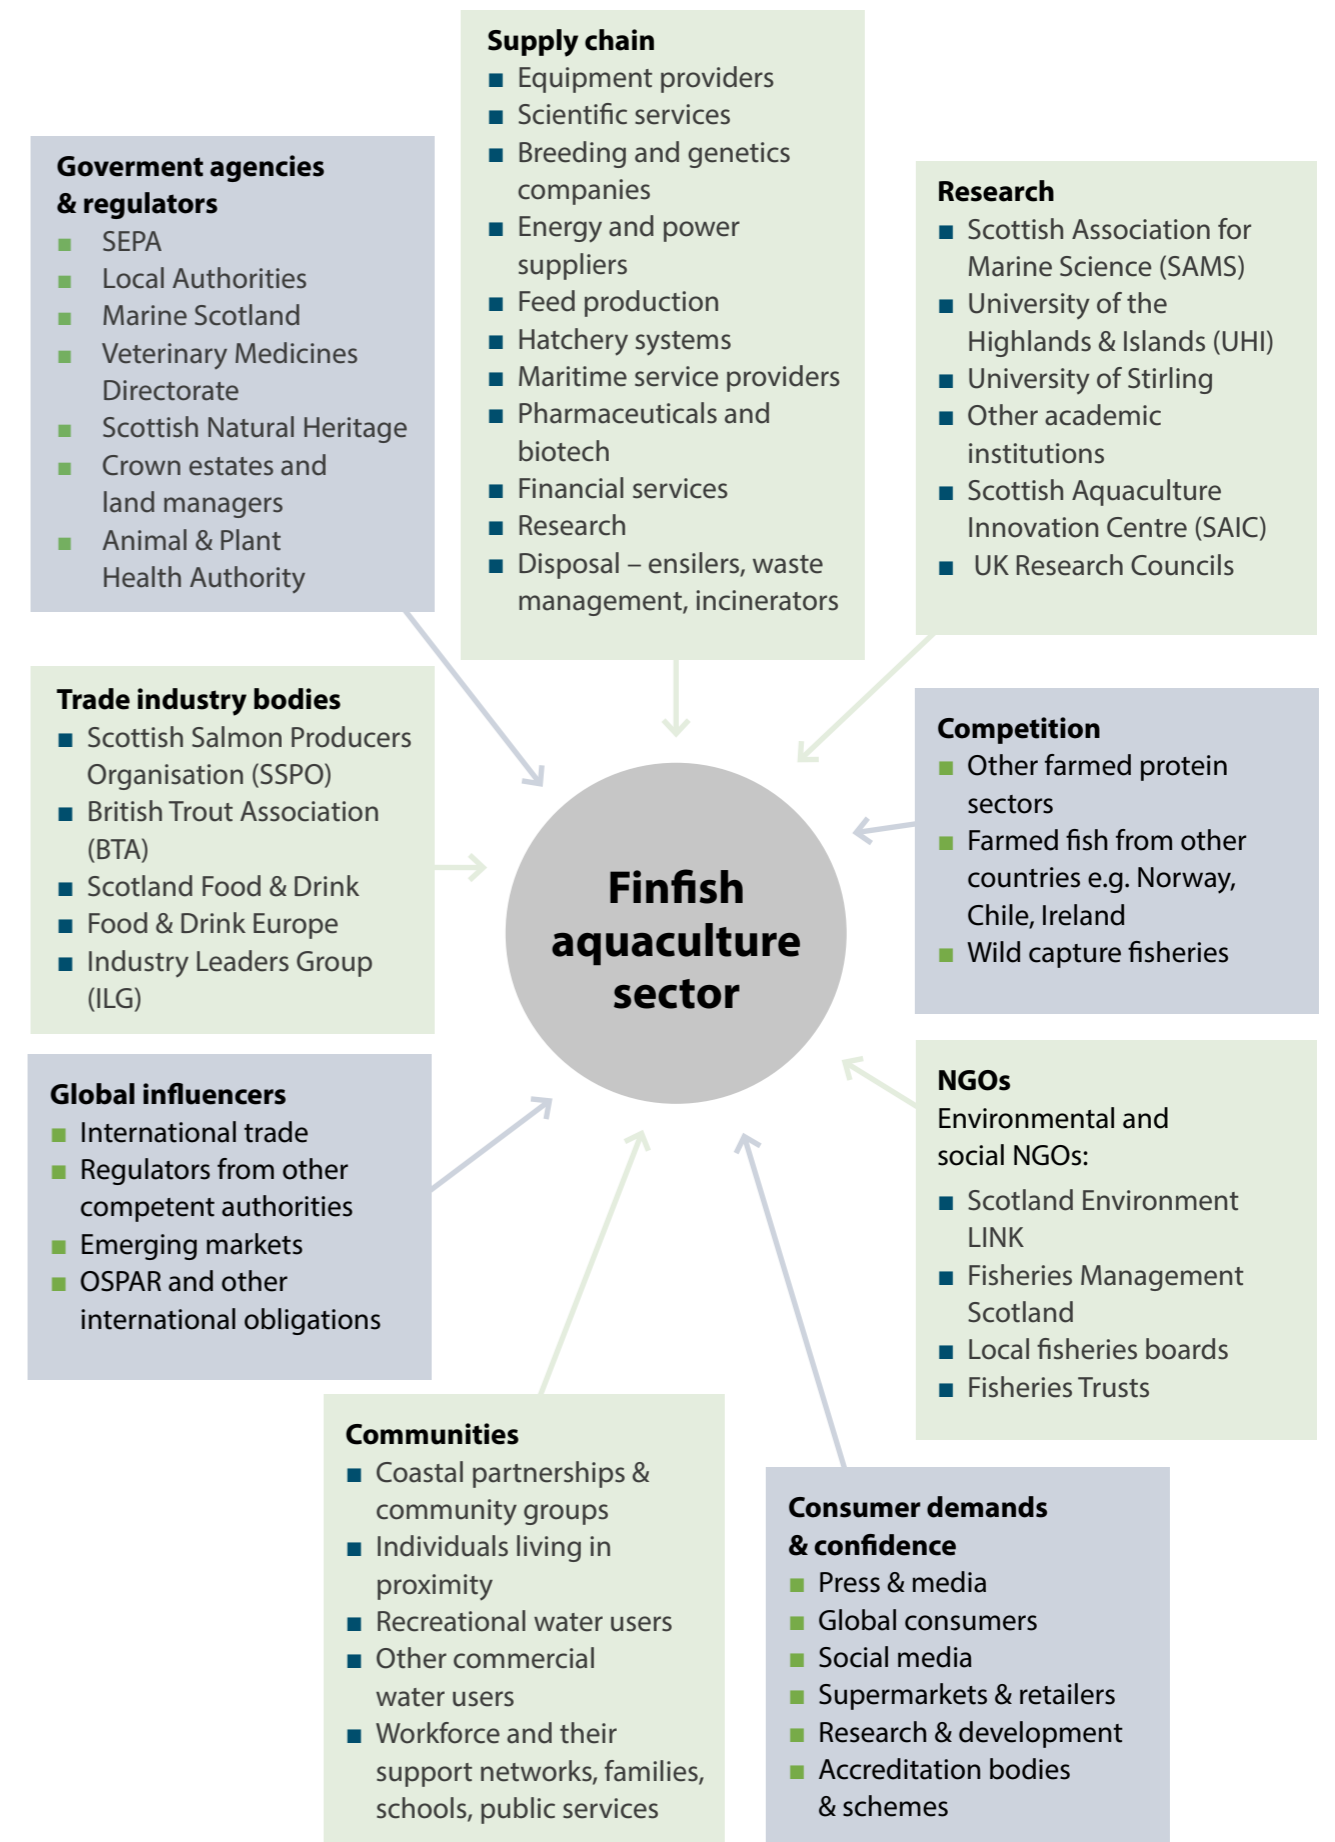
Supply chain
- Equipment providers
- Scientific services
- Breeding and genetics companies
- Energy and power suppliers
- Feed production
- Hatchery systems
- Maritime service providers
- Pharmaceuticals and biotech
- Financial services
- Research
- Disposal – ensilers, waste management, incinerators

Goverment agencies & regulators
- SEPA
- Local Authorities
- Marine Scotland
- Veterinary Medicines Directorate
- Scottish Natural Heritage
- Crown estates and land managers
- Animal & Plant Health Authority

Research
- Scottish Association for Marine Science (SAMS)
- University of the Highlands & Islands (UHI)
- University of Stirling
- Other academic institutions
- Scottish Aquaculture Innovation Centre (SAIC)
- UK Research Councils

Trade industry bodies
- Scottish Salmon Producers Organisation (SSPO)
- British Trout Association (BTA)
- Scotland Food & Drink
- Food & Drink Europe
- Industry Leaders Group (ILG)

Finfish aquaculture sector

Competition
- Other farmed protein sectors
- Farmed fish from other countries e.g. Norway, Chile, Ireland
- Wild capture fisheries

Global influencers
- International trade
- Regulators from other competent authorities
- Emerging markets
- OSPAR and other international obligations

NGOs
Environmental and social NGOs:
- Scotland Environment LINK
- Fisheries Management Scotland
- Local fisheries boards
- Fisheries Trusts

Communities
- Coastal partnerships & community groups
- Individuals living in proximity
- Recreational water users
- Other commercial water users
- Workforce and their support networks, families, schools, public services

Consumer demands & confidence
- Press & media
- Global consumers
- Social media
- Supermarkets & retailers
- Research & development
- Accreditation bodies & schemes